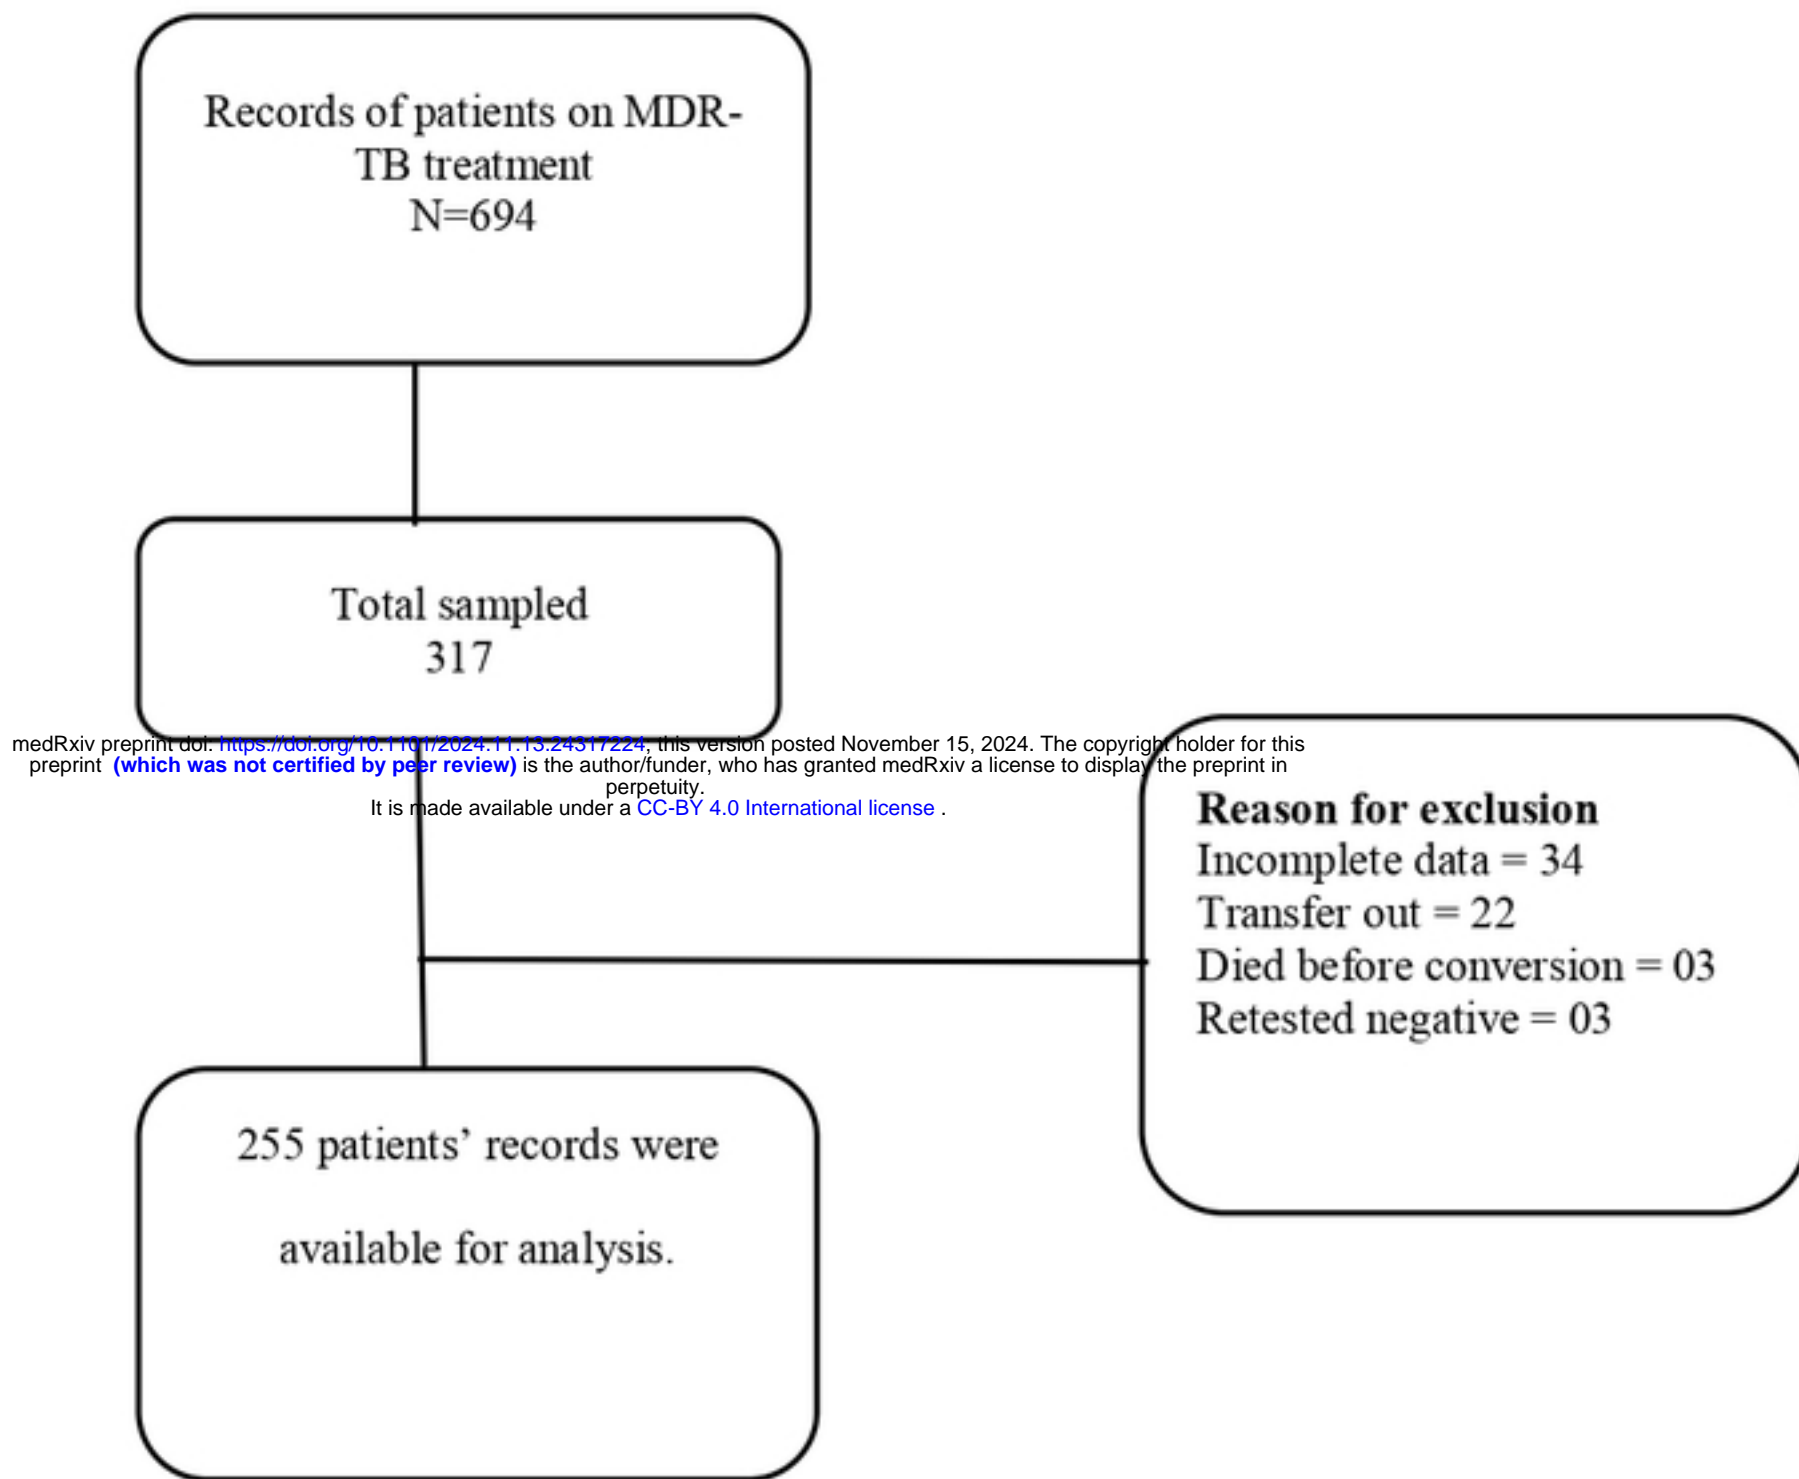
Records of patients on MDR-TB treatment
N=694

Total sampled
317

medRxiv preprint doi: https://doi.org/10.1101/2024.11.13.24317224; this version posted November 15, 2024. The copyright holder for this preprint (which was not certified by peer review) is the author/funder, who has granted medRxiv a license to display the preprint in perpetuity.
It is made available under a CC-BY 4.0 International license .

Reason for exclusion
Incomplete data = 34
Transfer out = 22
Died before conversion = 03
Retested negative = 03

255 patients' records were

available for analysis.